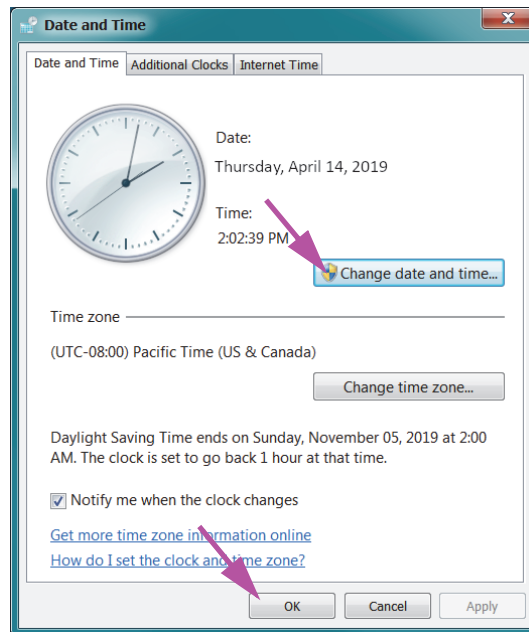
Date and Time

Date and Time | Additional Clocks | Internet Time

Date:
Thursday, April 14, 2019

Time:
2:02:39 PM

Change date and time...

Time zone

(UTC-08:00) Pacific Time (US & Canada)

Change time zone...

Daylight Saving Time ends on Sunday, November 05, 2019 at 2:00 AM. The clock is set to go back 1 hour at that time.

Notify me when the clock changes

Get more time zone information online

How do I set the clock and time zone?

OK | Cancel | Apply